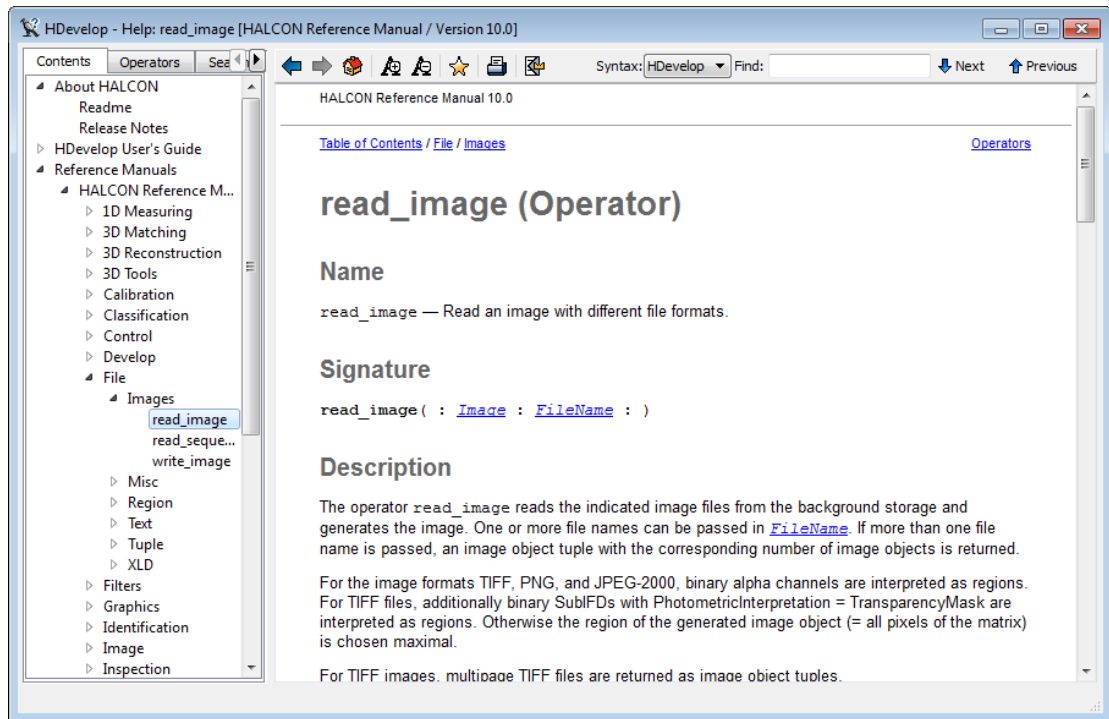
HDevelop - Help: read_image [HALCON Reference Manual / Version 10.0]

Contents | Operators | Sea

About HALCON
Readme
Release Notes
HDevelop User's Guide
Reference Manuals
HALCON Reference M...
1D Measuring
3D Matching
3D Reconstruction
3D Tools
Calibration
Classification
Control
Develop
File
Images
read_image
read_seque...
write_image
Misc
Region
Text
Tuple
XLD
Filters
Graphics
Identification
Image
Inspection

Syntax: HDevelop Find: Next Previous

HALCON Reference Manual 10.0

Table of Contents / File / Images Operators

read_image (Operator)

Name

read_image — Read an image with different file formats.

Signature

read_image( : Image : FileName : )

Description

The operator read_image reads the indicated image files from the background storage and generates the image. One or more file names can be passed in FileName. If more than one file name is passed, an image object tuple with the corresponding number of image objects is returned.

For the image formats TIFF, PNG, and JPEG-2000, binary alpha channels are interpreted as regions. For TIFF files, additionally binary SubIFDs with PhotometricInterpretation = TransparencyMask are interpreted as regions. Otherwise the region of the generated image object (= all pixels of the matrix) is chosen maximal.

For TIFF images, multipage TIFF files are returned as image object tuples.